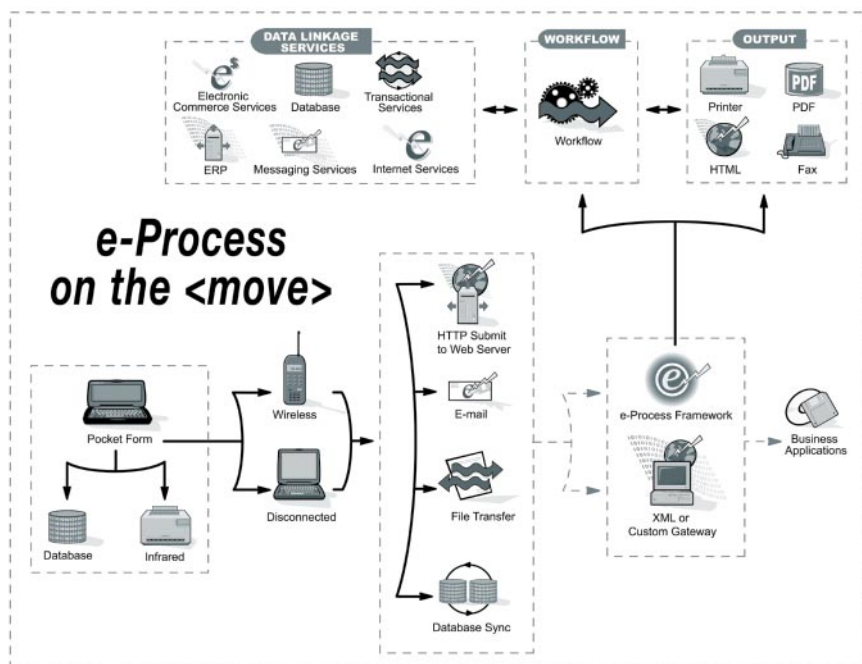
DATA LINKAGE SERVICES

Electronic Commerce Services
Database
Transactional Services
ERP
Messaging Services
Internet Services

WORKFLOW

Workflow

OUTPUT

Printer
PDF
HTML
Fax

e-Process on the <move>

Pocket Form
Database
Infrared

Wireless
Disconnected

HTTP Submit to Web Server
E-mail
File Transfer
Database Sync

e-Process Framework
XML or Custom Gateway

Business Applications